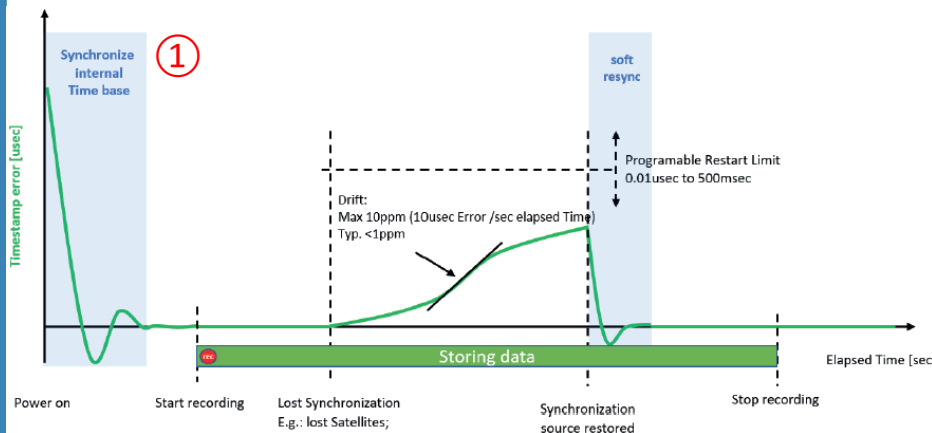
Synchronize Internal Time base

①

soft resync

Timestamp error [usec]

Programable Restart Limit
0.01usec to 500msec

Drift:
Max 10ppm (10usec Error /sec elapsed Time)
Typ. <1ppm

rec

Storing data

Elapsed Time [sec

Power on

Start recording

Lost Synchronization
E.g.: lost Satellites;

Synchronization source restored

Stop recording